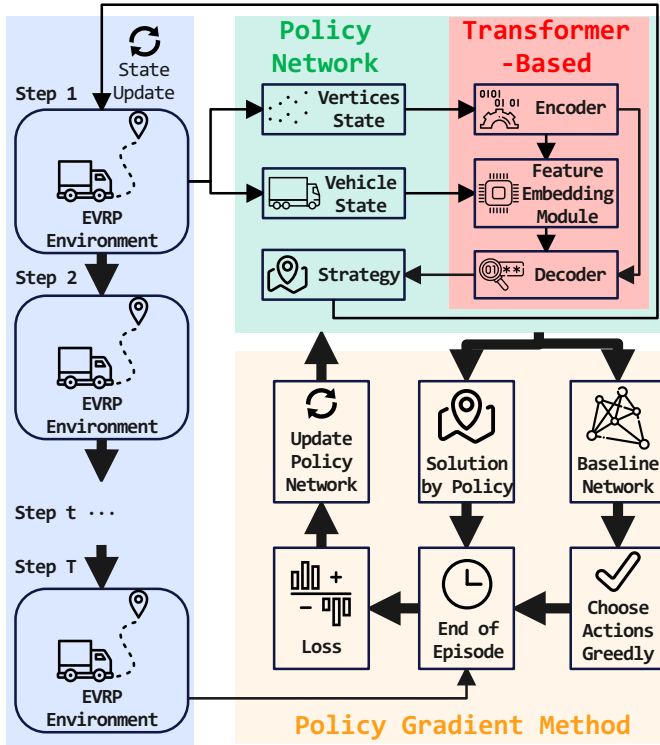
State Update

Step 1

EVRP Environment

Step 2

EVRP Environment

Step t ···

Step T

EVRP Environment

Policy Network

Transformer -Based

Vertices State

Vehicle State

Strategy

Encoder

Feature Embedding Module

Decoder

Update Policy Network

Solution by Policy

Baseline Network

Loss

End of Episode

Choose Actions Greedly

Policy Gradient Method